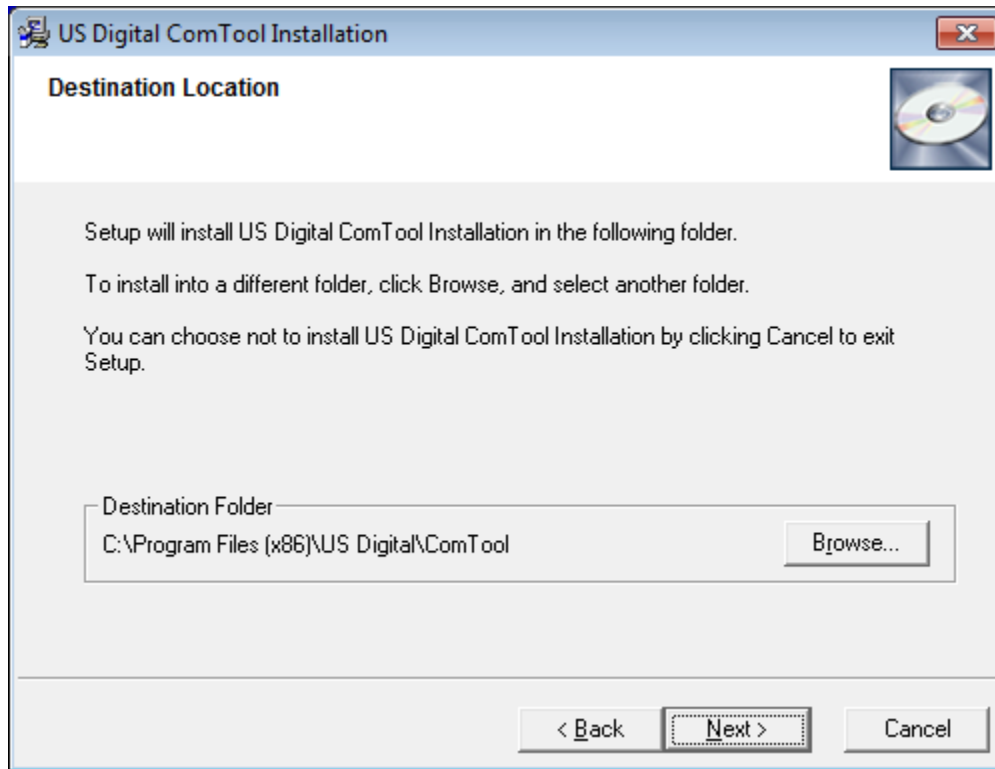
US Digital ComTool Installation

Destination Location

Setup will install US Digital ComTool Installation in the following folder.

To install into a different folder, click Browse, and select another folder.

You can choose not to install US Digital ComTool Installation by clicking Cancel to exit Setup.

Destination Folder

C:\Program Files (x86)\US Digital\ComTool

Browse...

< Back

Next >

Cancel